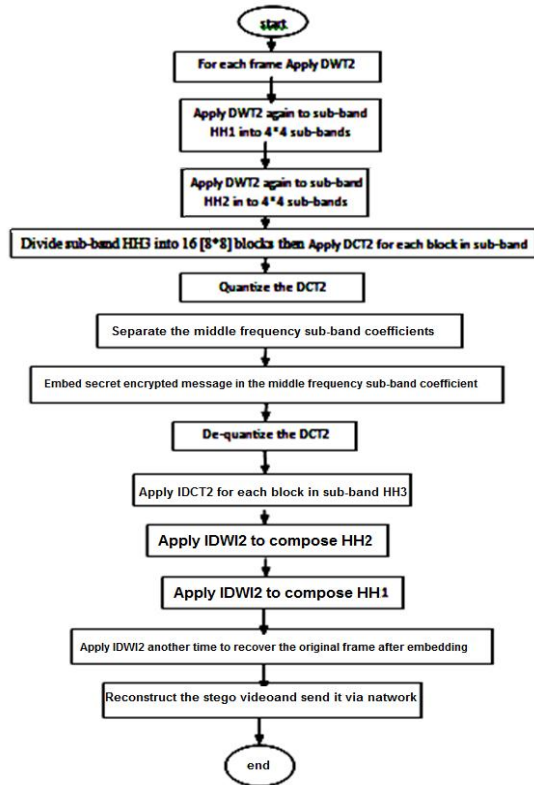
start

For each frame Apply DWT2

Apply DWT2 again to sub-band HH1 into 4*4 sub-bands

Apply DWT2 again to sub-band HH2 in to 4*4 sub-bands

Divide sub-band HH3 into 16 [8*8] blocks then Apply DCT2 for each block in sub-band

Quantize the DCT2

Separate the middle frequency sub-band coefficients

Embed secret encrypted message in the middle frequency sub-band coefficient

De-quantize the DCT2

Apply IDCT2 for each block in sub-band HH3

Apply IDWI2 to compose HH2

Apply IDWI2 to compose HH1

Apply IDWI2 another time to recover the original frame after embedding

Reconstruct the stego videoand send it via natwork

end